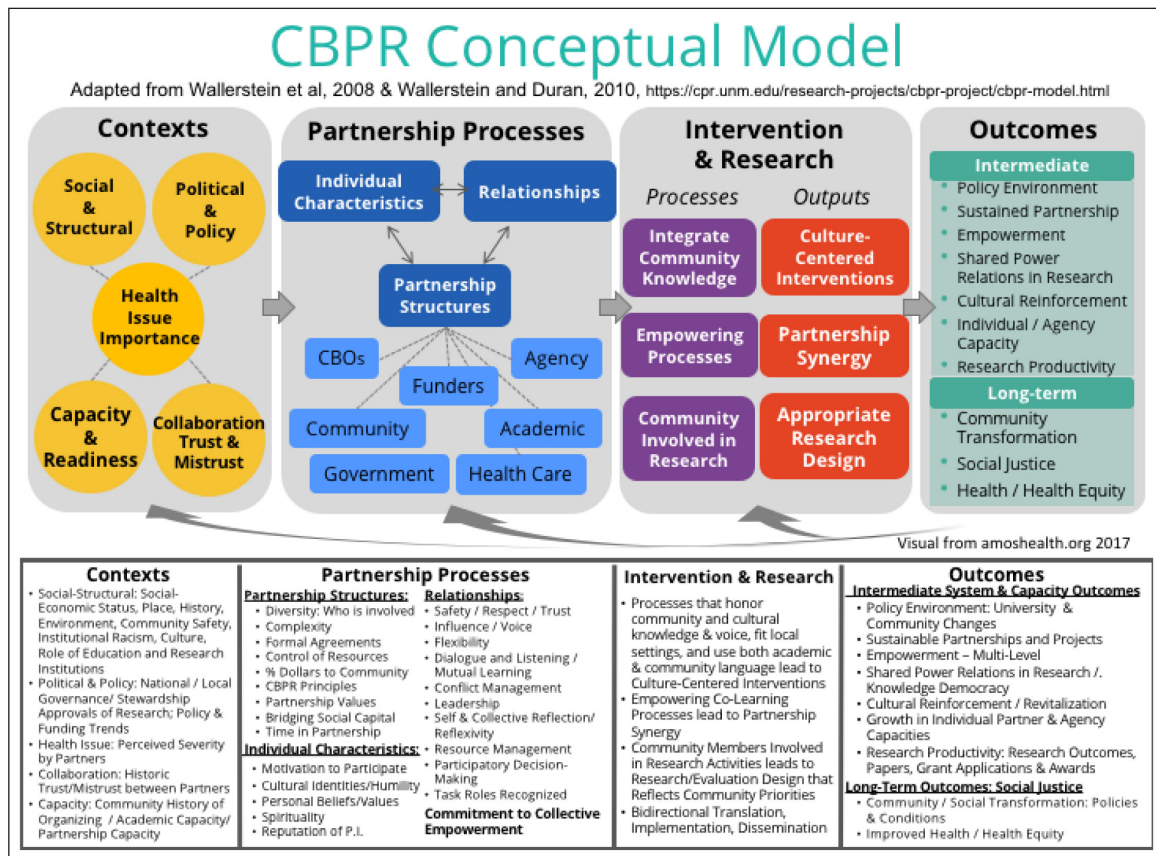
CBPR Conceptual Model

Adapted from Wallerstein et al, 2008 & Wallerstein and Duran, 2010, https://cpr.unm.edu/research-projects/cbpr-project/cbpr-model.html

Contexts

Social & Structural

Political & Policy

Health Issue Importance

Capacity & Readiness

Collaboration Trust & Mistrust

Partnership Processes

Individual Characteristics

Relationships

Partnership Structures

CBOs

Agency

Funders

Community

Academic

Government

Health Care

Intervention & Research

Processes

Outputs

Integrate Community Knowledge

Culture-Centered Interventions

Empowering Processes

Partnership Synergy

Community Involved in Research

Appropriate Research Design

Outcomes

Intermediate

• Policy Environment
• Sustained Partnership
• Empowerment
• Shared Power Relations in Research
• Cultural Reinforcement
• Individual / Agency Capacity
• Research Productivity

Long-term

• Community Transformation
• Social Justice
• Health / Health Equity

Visual from amoshealth.org 2017

Contexts

• Social-Structural: Social-Economic Status, Place, History, Environment, Community Safety, Institutional Racism, Culture, Role of Education and Research Institutions
• Political & Policy: National / Local Governance/ Stewardship Approvals of Research; Policy & Funding Trends
• Health Issue: Perceived Severity by Partners
• Collaboration: Historic Trust/Mistrust between Partners
• Capacity: Community History of Organizing / Academic Capacity/ Partnership Capacity

Partnership Processes

Partnership Structures:
• Diversity: Who is involved
• Complexity
• Formal Agreements
• Control of Resources
• % Dollars to Community
• CBPR Principles
• Partnership Values
• Bridging Social Capital
• Time in Partnership

Individual Characteristics:
• Motivation to Participate
• Cultural Identities/Humility
• Personal Beliefs/Values
• Spirituality
• Reputation of P.I.

Relationships:
• Safety / Respect / Trust
• Influence / Voice
• Flexibility
• Dialogue and Listening / Mutual Learning
• Conflict Management
• Leadership
• Self & Collective Reflection/ Reflexivity
• Resource Management
• Participatory Decision-Making
• Task Roles Recognized

Commitment to Collective Empowerment

Intervention & Research

• Processes that honor community and cultural knowledge & voice, fit local settings, and use both academic & community language lead to Culture-Centered Interventions
• Empowering Co-Learning Processes lead to Partnership Synergy
• Community Members Involved in Research Activities leads to Research/Evaluation Design that Reflects Community Priorities
• Bidirectional Translation, Implementation, Dissemination

Outcomes

Intermediate System & Capacity Outcomes
• Policy Environment: University & Community Changes
• Sustainable Partnerships and Projects
• Empowerment – Multi-Level
• Shared Power Relations in Research /. Knowledge Democracy
• Cultural Reinforcement / Revitalization
• Growth in Individual Partner & Agency Capacities
• Research Productivity: Research Outcomes, Papers, Grant Applications & Awards

Long-Term Outcomes: Social Justice
• Community / Social Transformation: Policies & Conditions
• Improved Health / Health Equity